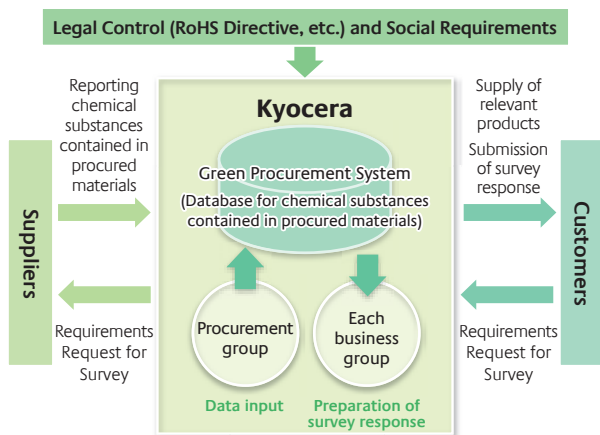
Legal Control (RoHS Directive, etc.) and Social Requirements

Reporting chemical substances contained in procured materials

Suppliers

Requirements Request for Survey

Kyocera

Green Procurement System
(Database for chemical substances contained in procured materials)

Procurement group

Each business group

Data input

Preparation of survey response

Supply of relevant products

Submission of survey response

Customers

Requirements Request for Survey